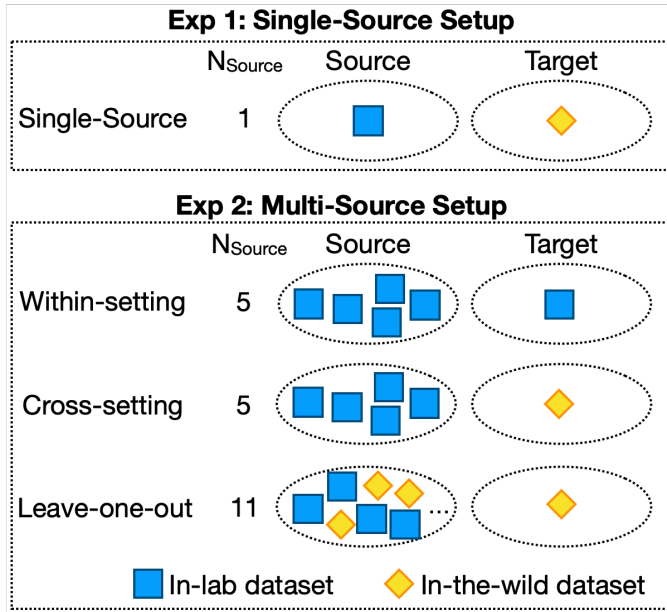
Exp 1: Single-Source Setup

$N_{Source}$ Source Target

Single-Source 1

Exp 2: Multi-Source Setup

$N_{Source}$ Source Target

Within-setting 5

Cross-setting 5

Leave-one-out 11 ...

In-lab dataset In-the-wild dataset